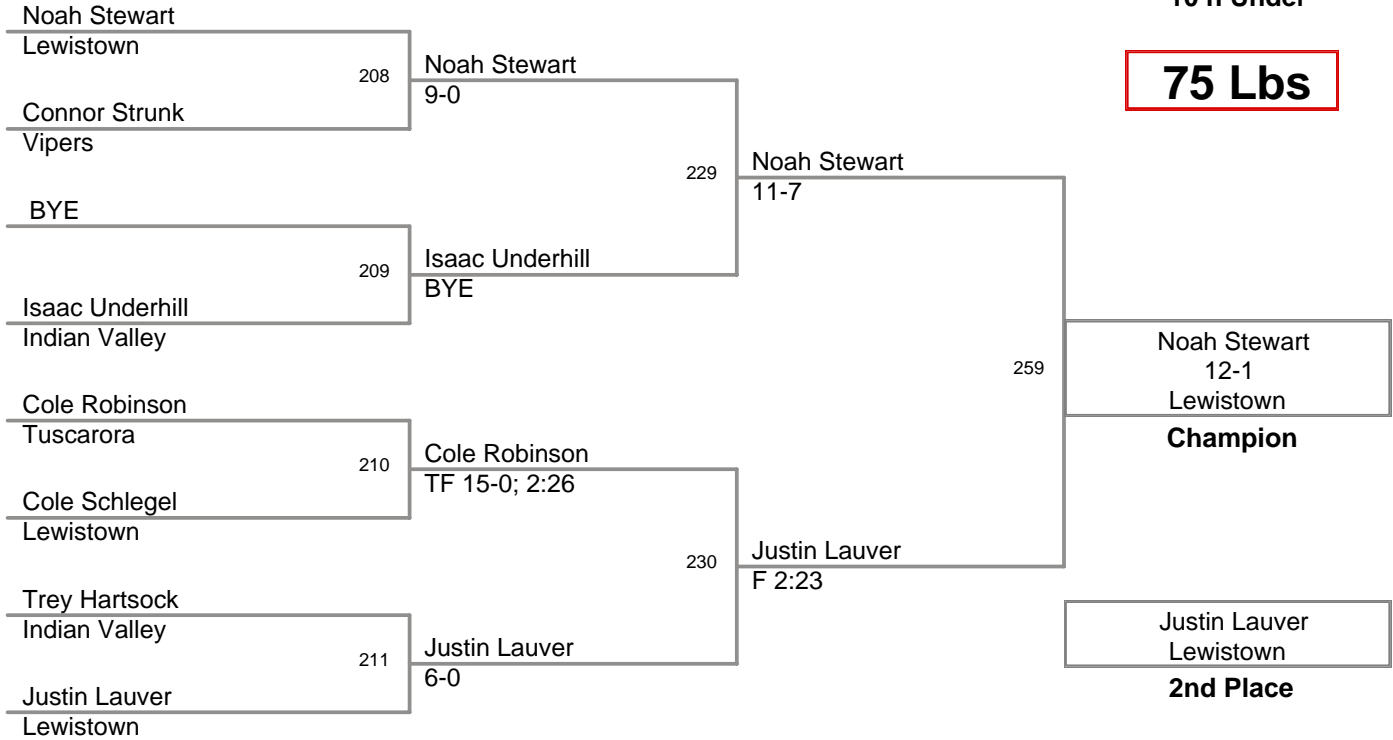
Noah Stewart
Lewistown

208

Connor Strunk
Vipers

Noah Stewart
9-0

229

Noah Stewart
11-7

BYE

209

Isaac Underhill
Indian Valley

Isaac Underhill
BYE

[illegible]

75 Lbs

259

Noah Stewart
12-1
Lewistown

Champion

Cole Robinson
Tuscarora

210

Cole Schlegel
Lewistown

Cole Robinson
TF 15-0; 2:26

230

Justin Lauver
F 2:23

Trey Hartsock
Indian Valley

211

Justin Lauver
Lewistown

Justin Lauver
6-0

Justin Lauver
Lewistown

2nd Place